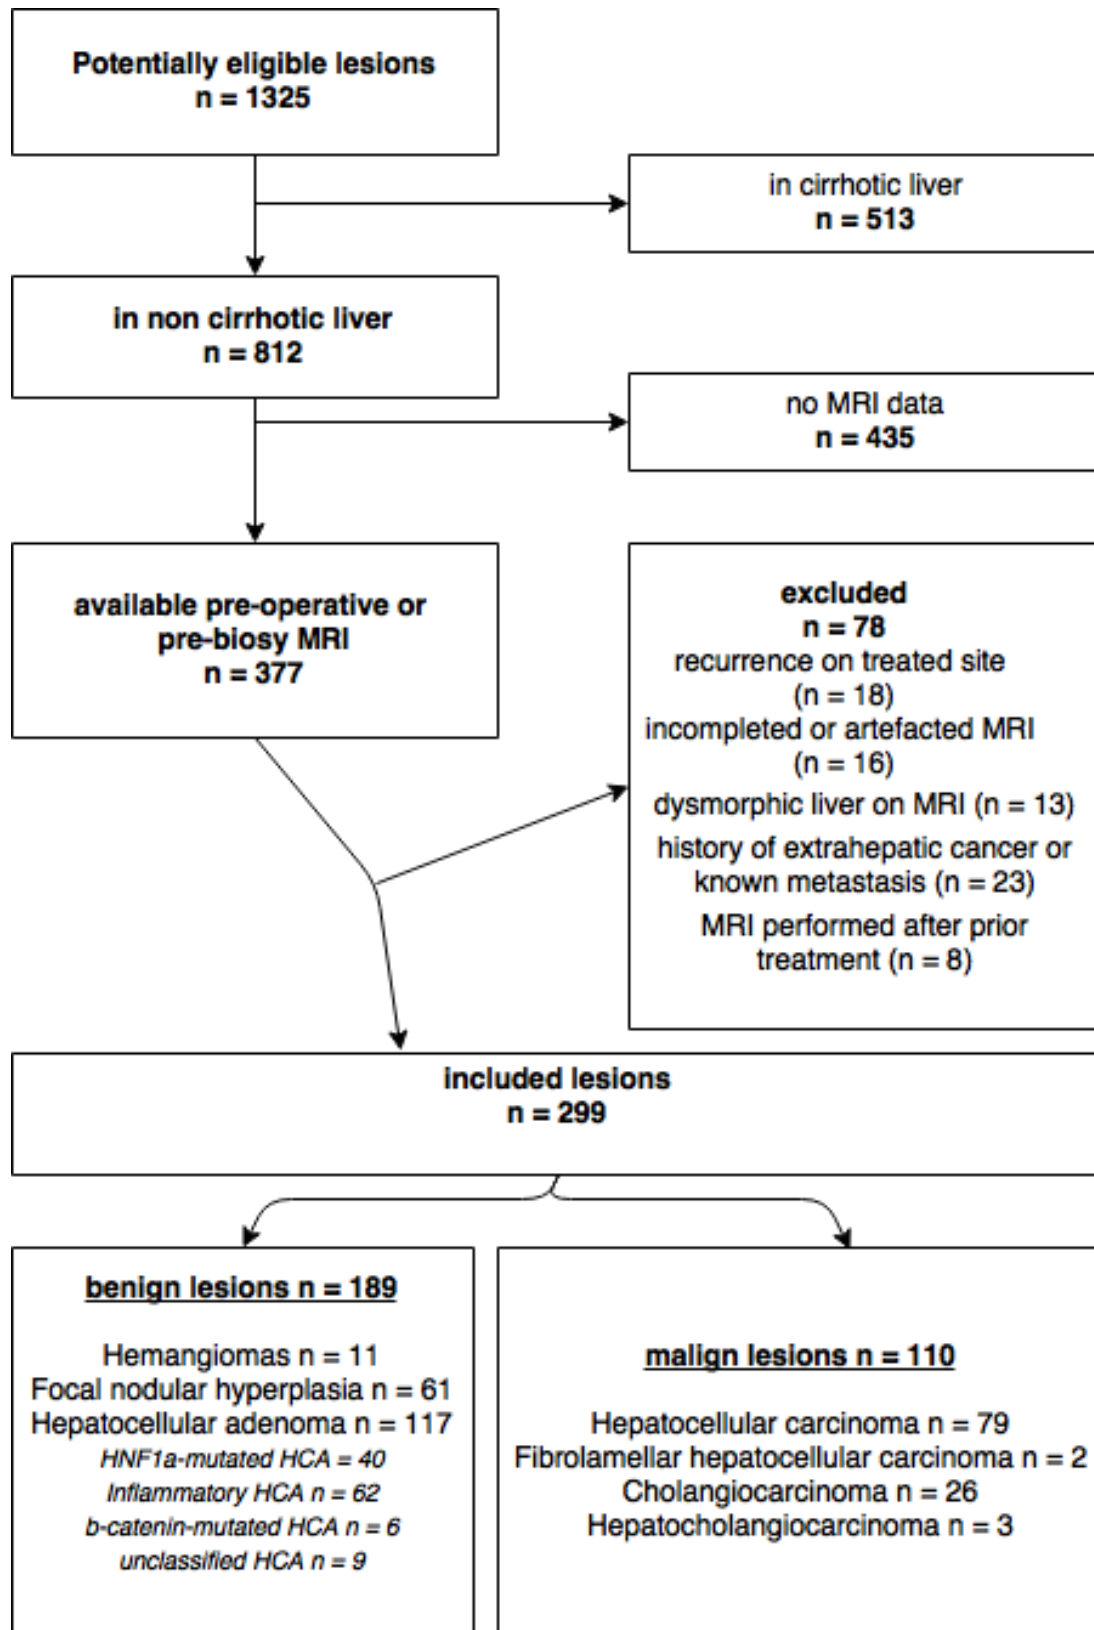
Potentially eligible lesions
n = 1325

in cirrhotic liver
n = 513

in non cirrhotic liver
n = 812

no MRI data
n = 435

available pre-operative or pre-biosy MRI
n = 377

excluded
n = 78
recurrence on treated site
(n = 18)
incompleted or artefacted MRI
(n = 16)
dysmorphic liver on MRI (n = 13)
history of extrahepatic cancer or known metastasis (n = 23)
MRI performed after prior treatment (n = 8)

included lesions
n = 299

benign lesions n = 189

Hemangiomas n = 11
Focal nodular hyperplasia n = 61
Hepatocellular adenoma n = 117
HNF1a-mutated HCA = 40
Inflammatory HCA n = 62
b-catenin-mutated HCA n = 6
unclassified HCA n = 9

malign lesions n = 110

Hepatocellular carcinoma n = 79
Fibrolamellar hepatocellular carcinoma n = 2
Cholangiocarcinoma n = 26
Hepatocholangiocarcinoma n = 3